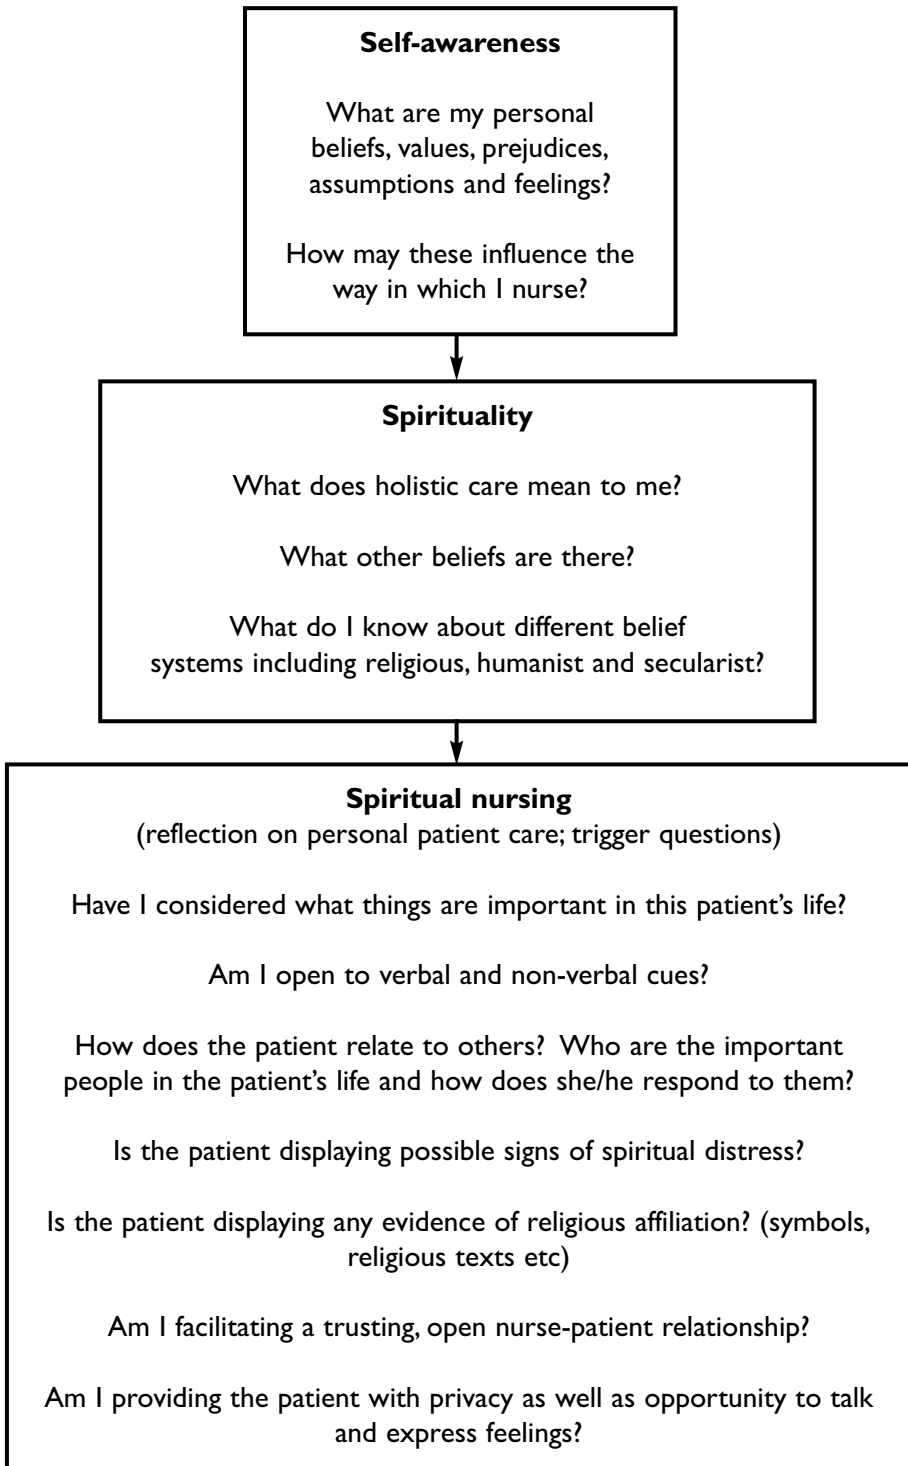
**Self-awareness**

What are my personal beliefs, values, prejudices, assumptions and feelings?

How may these influence the way in which I nurse?

**Spirituality**

What does holistic care mean to me?

What other beliefs are there?

What do I know about different belief systems including religious, humanist and secularist?

**Spiritual nursing**
(reflection on personal patient care; trigger questions)

Have I considered what things are important in this patient's life?

Am I open to verbal and non-verbal cues?

How does the patient relate to others? Who are the important people in the patient's life and how does she/he respond to them?

Is the patient displaying possible signs of spiritual distress?

Is the patient displaying any evidence of religious affiliation? (symbols, religious texts etc)

Am I facilitating a trusting, open nurse-patient relationship?

Am I providing the patient with privacy as well as opportunity to talk and express feelings?